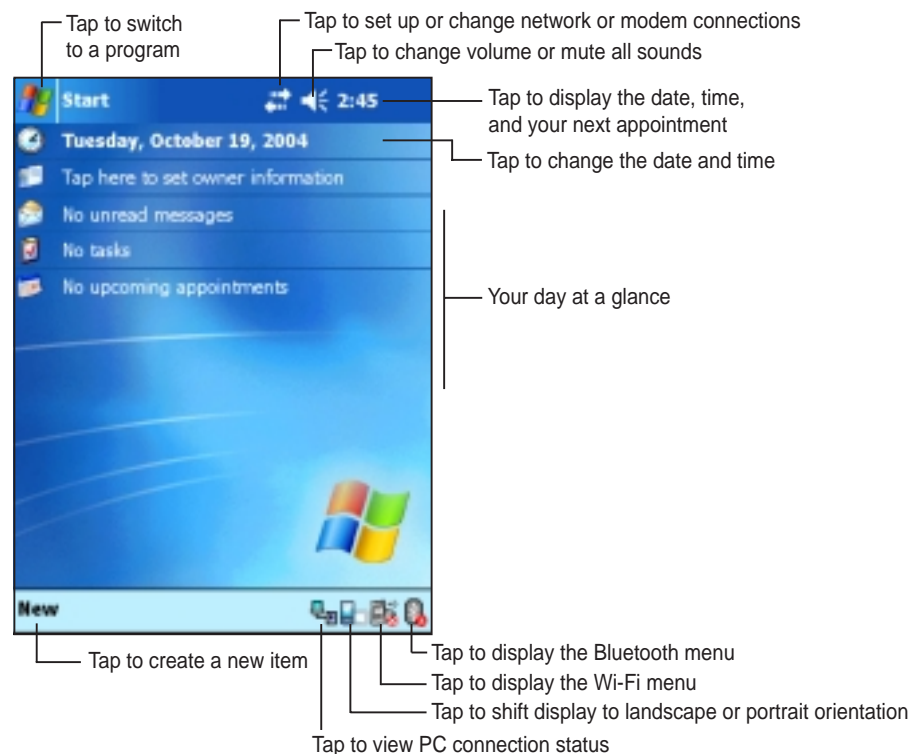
Tap to switch to a program

Tap to set up or change network or modem connections

Tap to change volume or mute all sounds

Start

2:45

Tap to display the date, time, and your next appointment

Tuesday, October 19, 2004

Tap to change the date and time

Tap here to set owner information

No unread messages

No tasks

No upcoming appointments

Your day at a glance

New

Tap to create a new item

Tap to display the Bluetooth menu

Tap to display the Wi-Fi menu

Tap to shift display to landscape or portrait orientation

Tap to view PC connection status